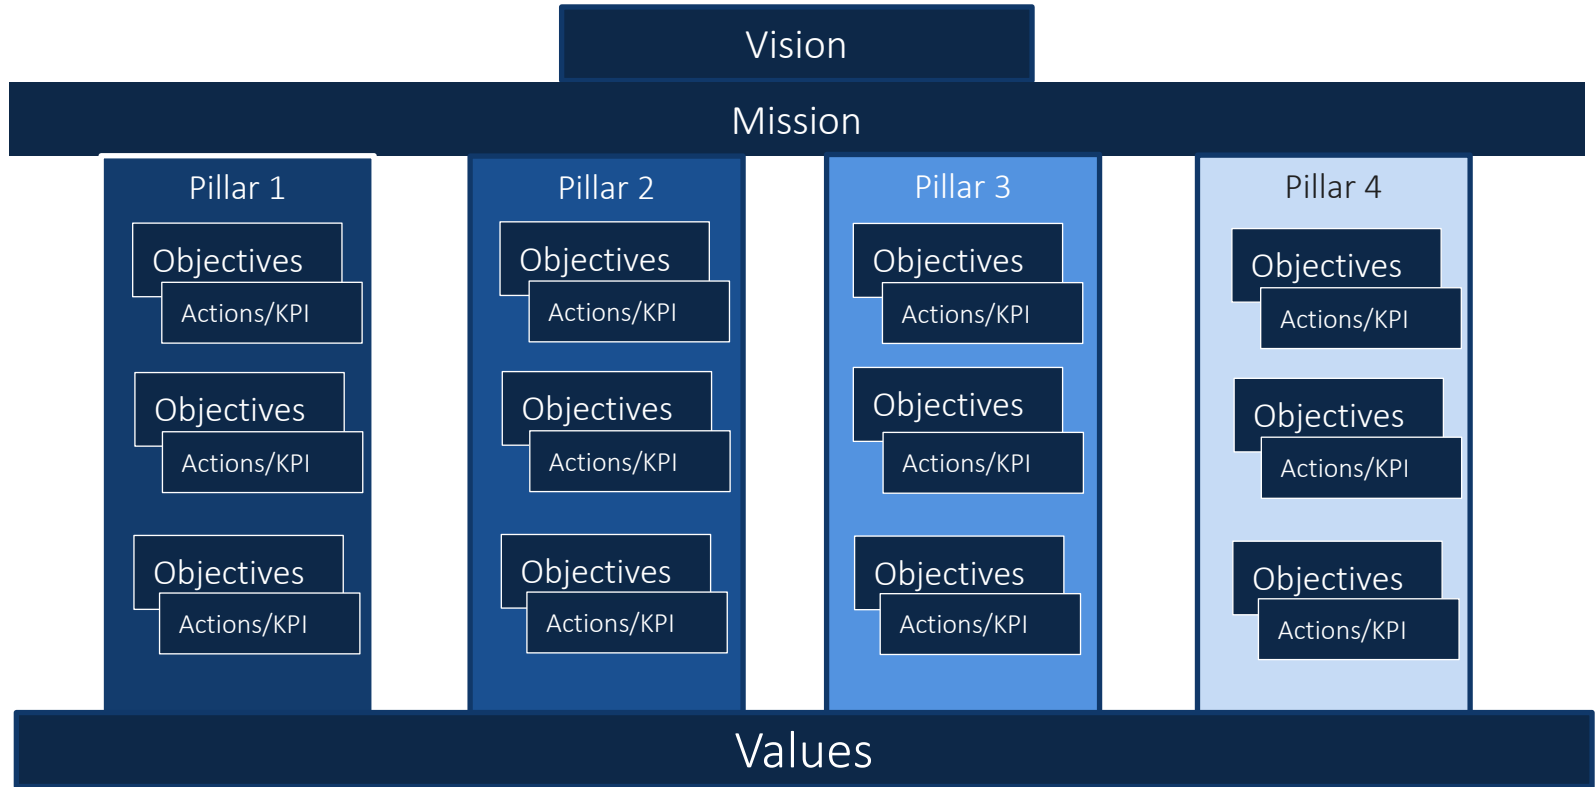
Vision

Mission

Pillar 1

Objectives
Actions/KPI

Objectives
Actions/KPI

Objectives
Actions/KPI

Pillar 2

Objectives
Actions/KPI

Objectives
Actions/KPI

Objectives
Actions/KPI

Pillar 3

Objectives
Actions/KPI

Objectives
Actions/KPI

Objectives
Actions/KPI

Pillar 4

Objectives
Actions/KPI

Objectives
Actions/KPI

Objectives
Actions/KPI

Values